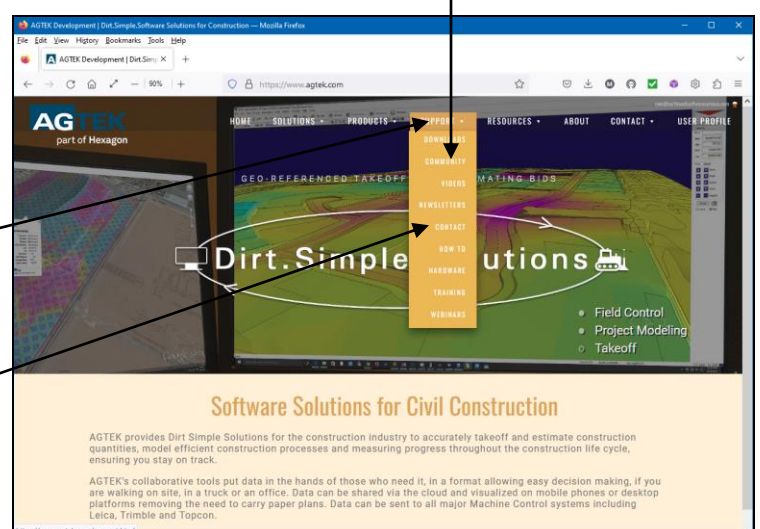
AGTEK Development | Dirt.Simple.Software Solutions for Construction — Mozilla Firefox

File Edit View History Bookmarks Tools Help

AGTEK Development | Dirt.Simp ×

90%

https://www.agtek.com

AGTEK
part of Hexagon

HOME SOLUTIONS PRODUCTS SUPPORT RESOURCES ABOUT CONTACT USER PROFILE

DOWNLOADS
COMMUNITY
VIDEOS
NEWSLETTERS
CONTACT
HOW TO
HARDWARE
TRAINING
WEBINARS

GEO-REFERENCED TAKEOFF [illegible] MATING BIDS

Dirt.Simple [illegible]utions

Field Control
Project Modeling
Takeoff

Software Solutions for Civil Construction

AGTEK provides Dirt Simple Solutions for the construction industry to accurately takeoff and estimate construction quantities, model efficient construction processes and measuring progress throughout the construction life cycle, ensuring you stay on track.

AGTEK's collaborative tools put data in the hands of those who need it, in a format allowing easy decision making, if you are walking on site, in a truck or an office. Data can be shared via the cloud and visualized on mobile phones or desktop platforms removing the need to carry paper plans. Data can be sent to all major Machine Control systems including Leica, Trimble and Topcon.